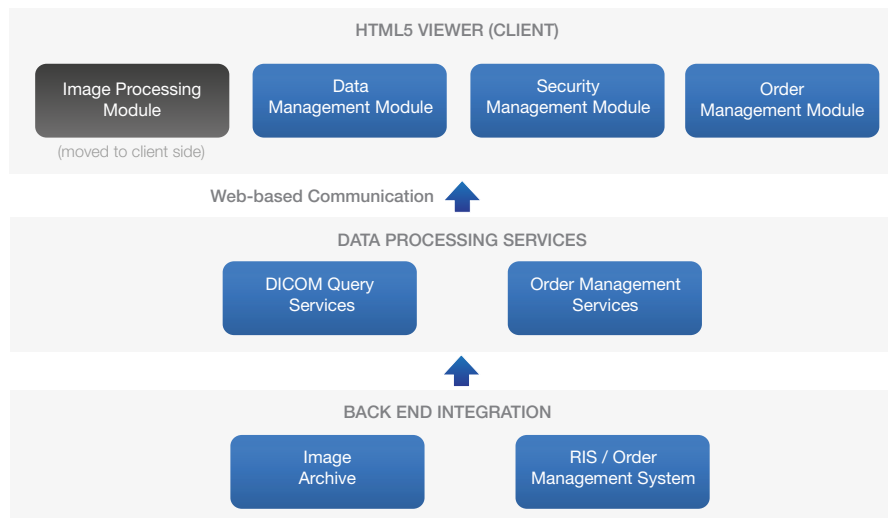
HTML5 VIEWER (CLIENT)

Image Processing Module

(moved to client side)

Data Management Module

Security Management Module

Order Management Module

Web-based Communication

DATA PROCESSING SERVICES

DICOM Query Services

Order Management Services

BACK END INTEGRATION

Image Archive

RIS / Order Management System